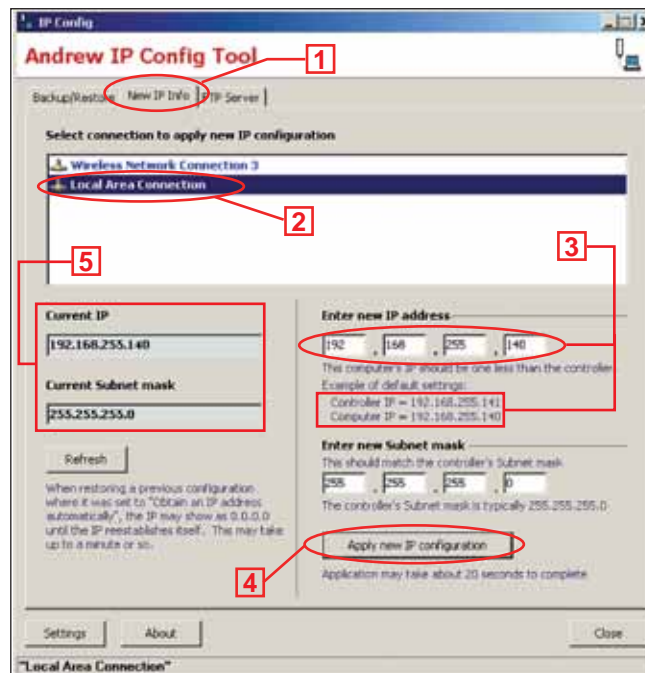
IP Config

Andrew IP Config Tool

1

Backup/Restore | New IP Info | TFTP Server

Select connection to apply new IP configuration

Wireless Network Connection 3

Local Area Connection

2

5

3

Current IP

192.168.255.140

Current Subnet mask

255.255.255.0

Refresh

When restoring a previous configuration where it was set to "Obtain an IP address automatically", the IP may show as 0.0.0.0 until the IP reestablishes itself. This may take up to a minute or so.

Enter new IP address

192 . 168 . 255 . 140

This computer's IP should be one less than the controller

Example of default settings:

Controller IP = 192.168.255.141
Computer IP = 192.168.255.140

Enter new Subnet mask

This should match the controller's Subnet mask

255 . 255 . 255 . 0

The controller's Subnet mask is typically 255.255.255.0

Apply new IP configuration

4

Application may take about 20 seconds to complete

Settings

About

Close

"Local Area Connection"